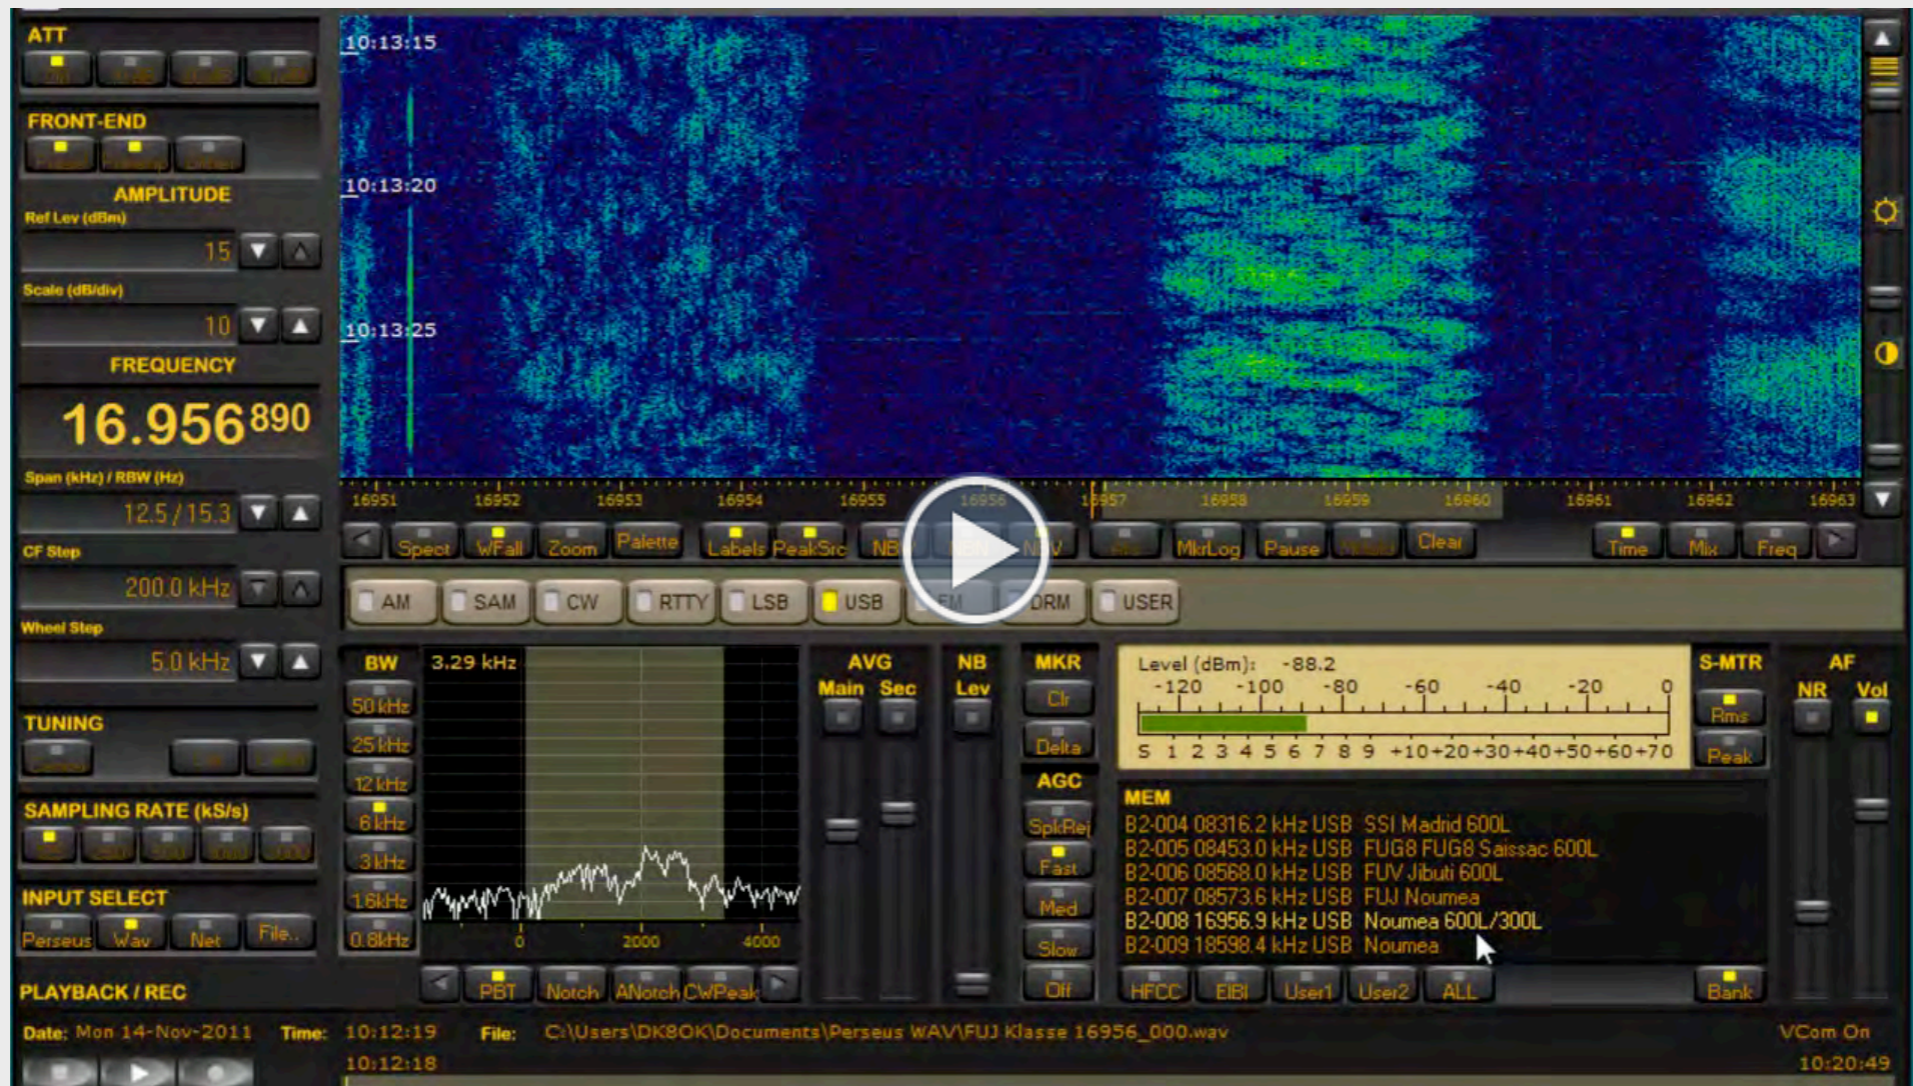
ATT

FRONT-END

AMPLITUDE
Ref Lev (dBm)
15
Scale (dB/div)
10

FREQUENCY
16.956 890
Span (kHz) / RBW (Hz)
12.5 / 15.3
CF Step
200.0 kHz
Wheel Step
5.0 kHz

TUNING

SAMPLING RATE (kS/s)

INPUT SELECT
Perseus Wav Net File..

PLAYBACK / REC

10:13:15
10:13:20
10:13:25

16951 16952 16953 16954 16955 16956 16957 16958 16959 16960 16961 16962 16963

Spect WFall Zoom Palette Labels PeakSrc NB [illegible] NBV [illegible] MkrLog Pause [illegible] Clear Time Mix Freq

AM SAM CW RTTY LSB USB FM DRM USER

BW
50 kHz
25 kHz
12 kHz
6 kHz
3 kHz
1.6kHz
0.8kHz

3.29 kHz
0 2000 4000

PBT Notch ANotch CWPeak

AVG
Main Sec

NB
Lev

MKR
Clr
Delta

AGC
SpkRej
Fast
Med
Slow
Off

Level (dBm): -88.2
-120 -100 -80 -60 -40 -20 0
S 1 2 3 4 5 6 7 8 9 +10+20+30+40+50+60+70

S-MTR
Rms
Peak

AF
NR Vol

MEM
B2-004 08316.2 kHz USB SSI Madrid 600L
B2-005 08453.0 kHz USB FUG8 FUG8 Saissac 600L
B2-006 08568.0 kHz USB FUV Jibuti 600L
B2-007 08573.6 kHz USB FUJ Noumea
B2-008 16956.9 kHz USB Noumea 600L/300L
B2-009 18598.4 kHz USB Noumea

HFCC EIBI User1 User2 ALL Bank

Date: Mon 14-Nov-2011 Time: 10:12:19 File: C:\Users\DK8OK\Documents\Perseus WAV\FUJ Klasse 16956_000.wav VCom On
10:12:18 10:20:49